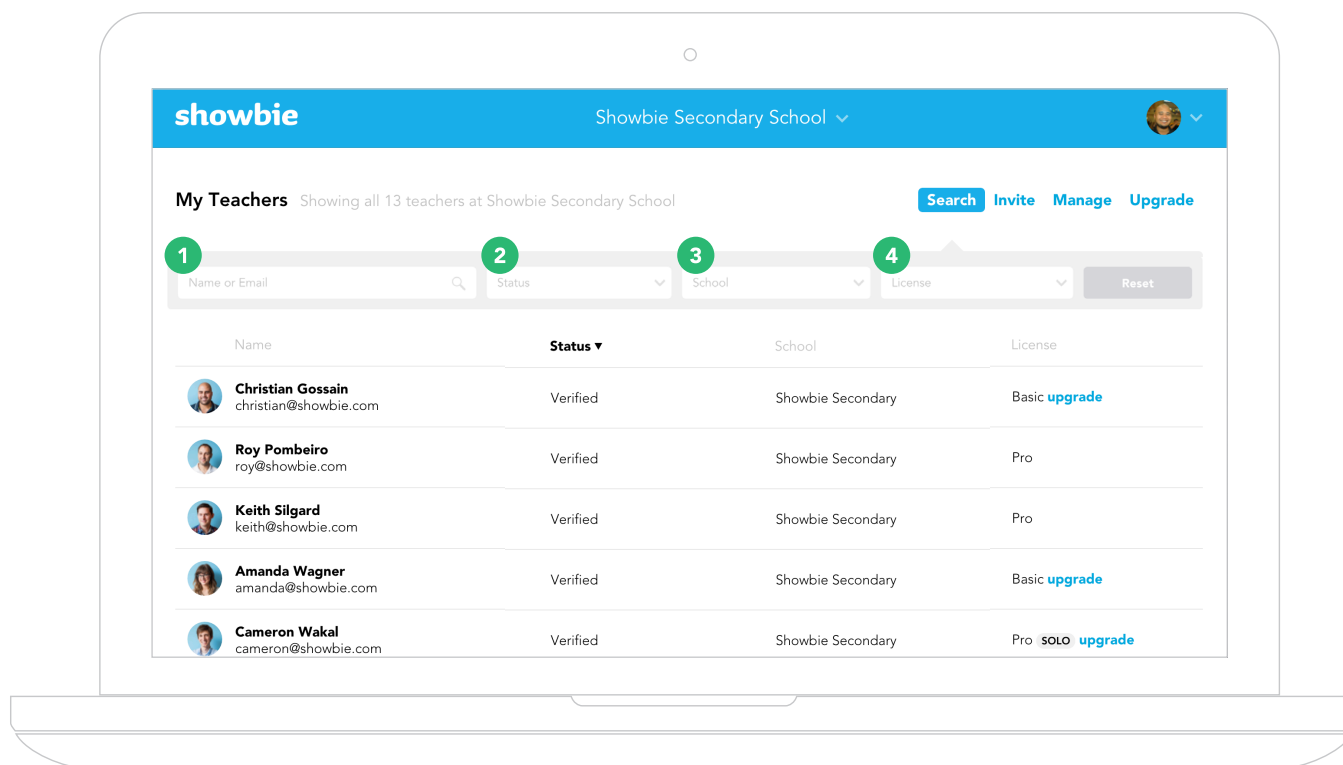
showbie

Showbie Secondary School

My Teachers Showing all 13 teachers at Showbie Secondary School

Search Invite Manage Upgrade

1 Name or Email
2 Status
3 School
4 License
Reset

| Name | Status ▾ | School | License |
|---|---|---|---|
| Christian Gossain christian@showbie.com | Verified | Showbie Secondary | Basic upgrade |
| Roy Pombeiro roy@showbie.com | Verified | Showbie Secondary | Pro |
| Keith Silgard keith@showbie.com | Verified | Showbie Secondary | Pro |
| Amanda Wagner amanda@showbie.com | Verified | Showbie Secondary | Basic upgrade |
| Cameron Wakal cameron@showbie.com | Verified | Showbie Secondary | Pro SOLO upgrade |